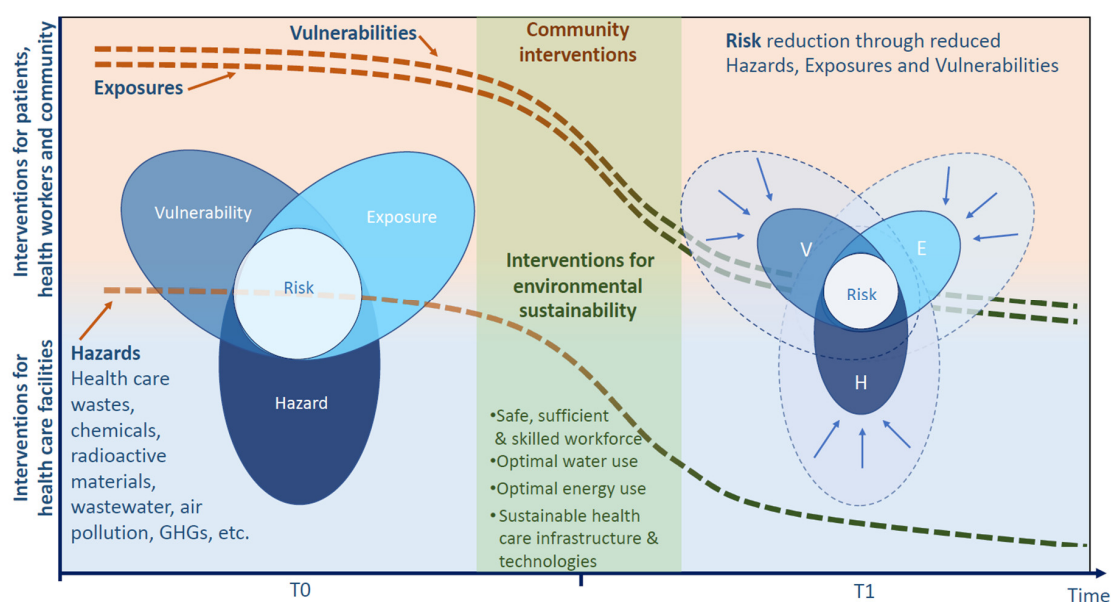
Interventions for patients, health workers and community

Interventions for health care facilities

Vulnerabilities

Exposures

Community interventions

Risk reduction through reduced Hazards, Exposures and Vulnerabilities

Vulnerability

Exposure

Risk

Hazard

Hazards
Health care wastes, chemicals, radioactive materials, wastewater, air pollution, GHGs, etc.

Interventions for environmental sustainability

•Safe, sufficient & skilled workforce
•Optimal water use
•Optimal energy use
•Sustainable health care infrastructure & technologies

V

E

Risk

H

T0

T1

Time